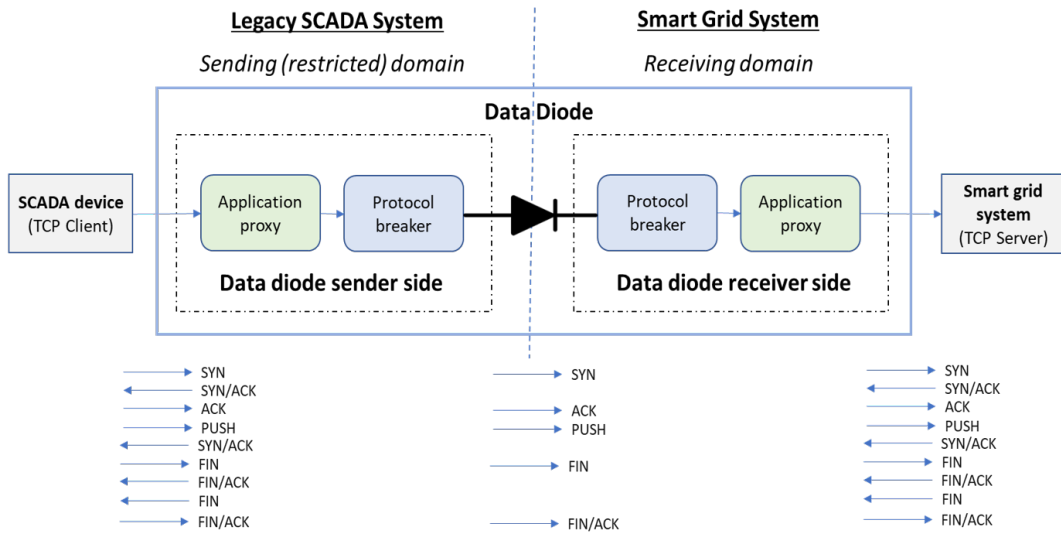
Legacy SCADA System

Sending (restricted) domain

Smart Grid System

Receiving domain

Data Diode

SCADA device
(TCP Client)

Application proxy

Protocol breaker

Data diode sender side

Protocol breaker

Application proxy

Data diode receiver side

Smart grid system
(TCP Server)

SYN
SYN/ACK
ACK
PUSH
SYN/ACK
FIN
FIN/ACK
FIN
FIN/ACK

SYN
ACK
PUSH
FIN
FIN/ACK

SYN
SYN/ACK
ACK
PUSH
SYN/ACK
FIN
FIN/ACK
FIN
FIN/ACK